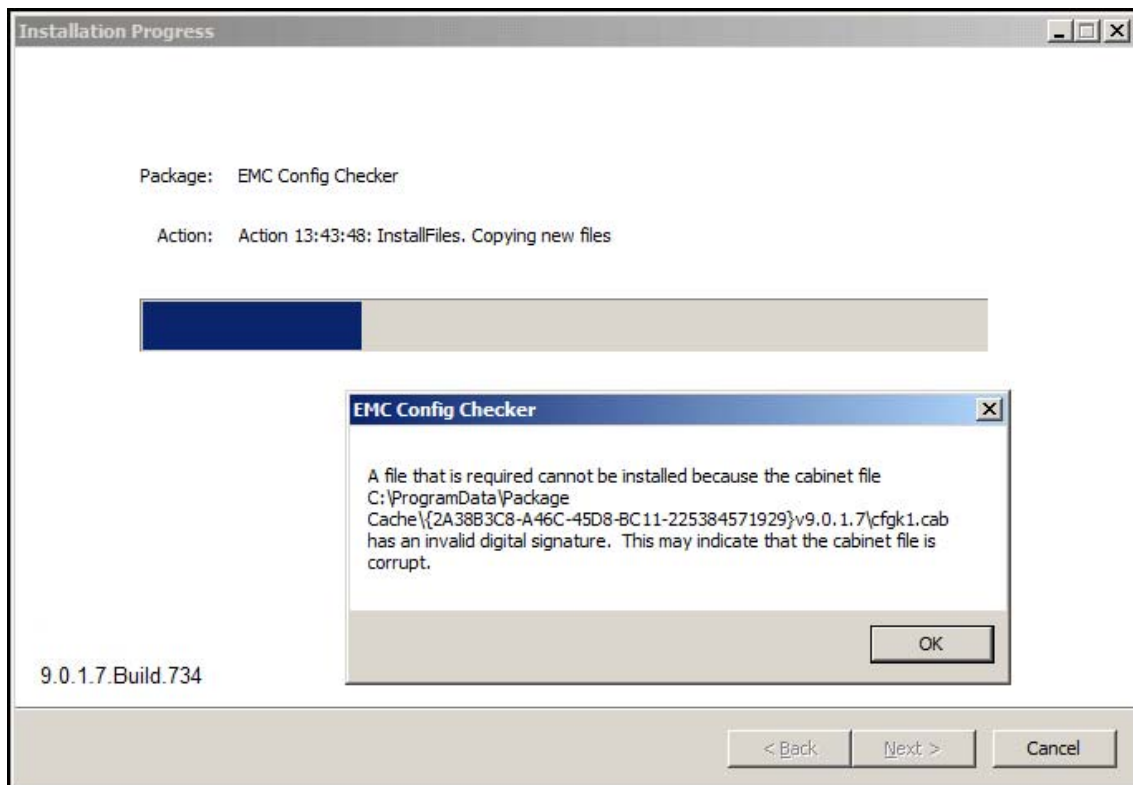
Installation Progress

Package: EMC Config Checker

Action: Action 13:43:48: InstallFiles. Copying new files

EMC Config Checker

A file that is required cannot be installed because the cabinet file C:\ProgramData\Package Cache\{2A38B3C8-A46C-45D8-BC11-225384571929}v9.0.1.7\cfgk1.cab has an invalid digital signature. This may indicate that the cabinet file is corrupt.

OK

9.0.1.7.Build.734

< Back Next > Cancel